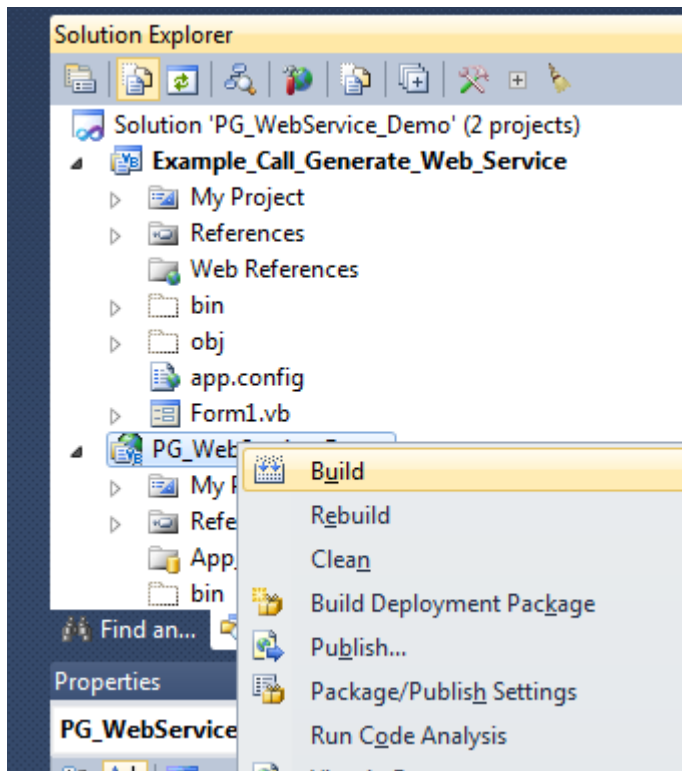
Solution Explorer

Solution 'PG_WebService_Demo' (2 projects)
Example_Call_Generate_Web_Service
My Project
References
Web References
bin
obj
app.config
Form1.vb
PG_Web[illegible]
My P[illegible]
Refe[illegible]
App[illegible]
bin

Find an...

Properties
PG_WebService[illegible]

Build
Rebuild
Clean
Build Deployment Package
Publish...
Package/Publish Settings
Run Code Analysis
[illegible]